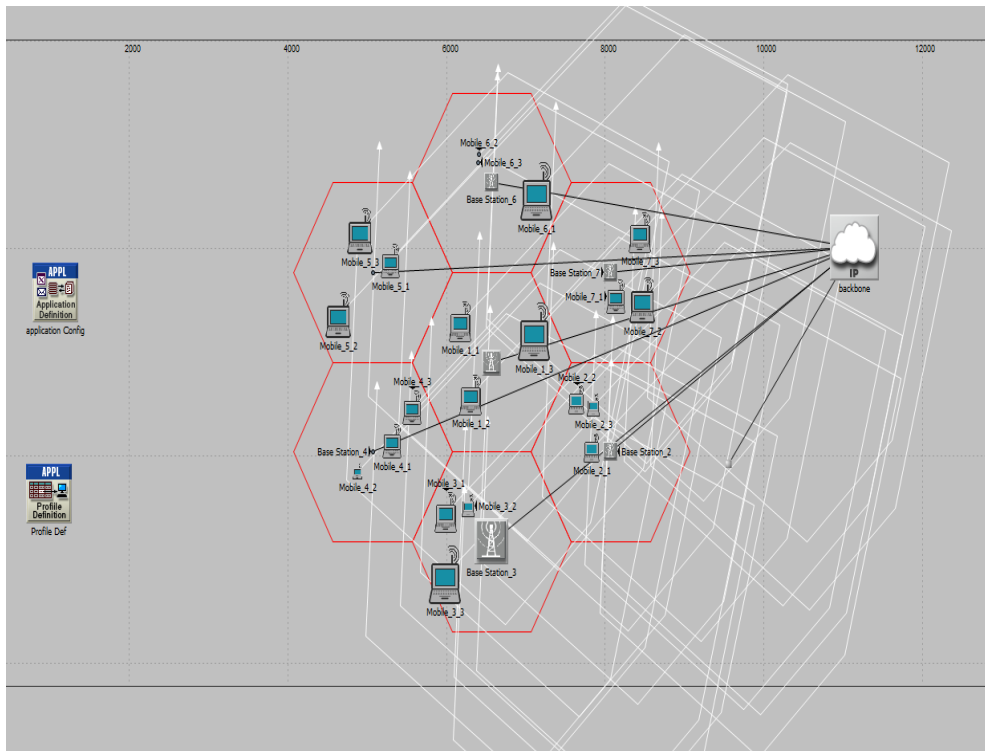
2000
4000
6000
8000
10000
12000

APPL
Application Definition
application Config

APPL
Profile Definition
Profile Def

Mobile_6_2
Mobile_6_3
Base Station_6
Mobile_6_1
Mobile_5_3
Mobile_5_1
Mobile_5_2
Base Station_7
Mobile_7_3
Mobile_7_1
Mobile_7_2
IP
backbone
Mobile_1_1
Mobile_1_3
Mobile_1_2
Mobile_4_3
Base Station_4
Mobile_4_1
Mobile_4_2
Mobile_2_2
Mobile_2_3
Base Station_2
Mobile_2_1
Mobile_3_1
Mobile_3_2
Base Station_3
Mobile_3_3